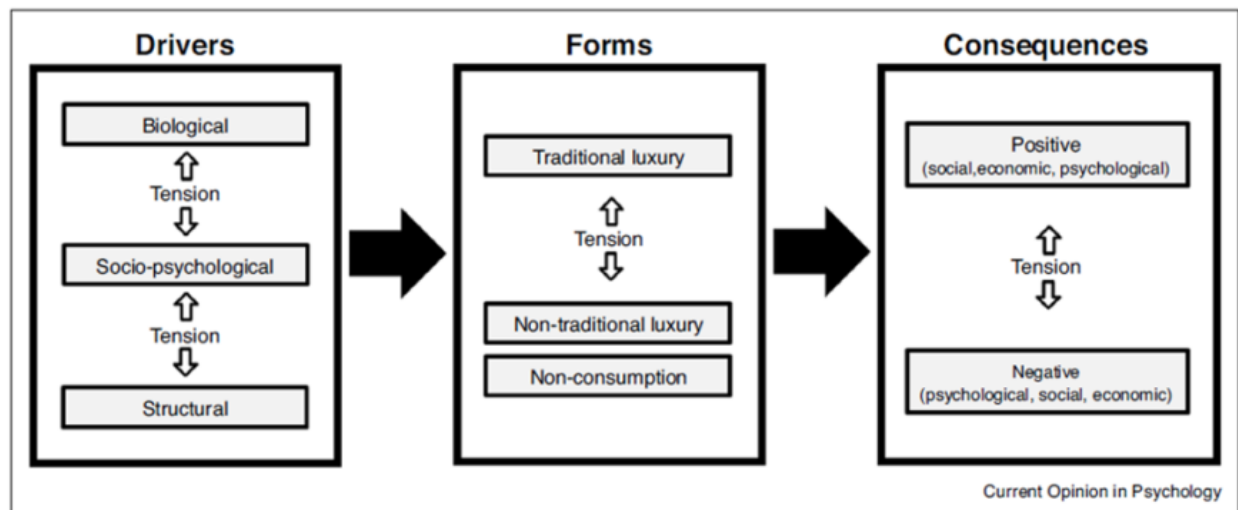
Drivers

Biological

Tension

Socio-psychological

Tension

Structural

Forms

Traditional luxury

Tension

Non-traditional luxury

Non-consumption

Consequences

Positive
(social,economic, psychological)

Tension

Negative
(psychological, social, economic)

Current Opinion in Psychology